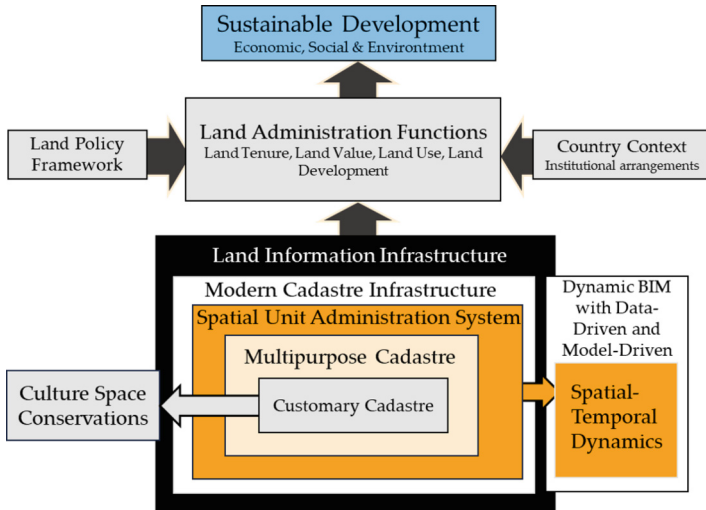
Sustainable Development
Economic, Social & Environtment

Land Policy Framework

Land Administration Functions
Land Tenure, Land Value, Land Use, Land Development

Country Context
Institutional arrangements

Land Information Infrastructure

Modern Cadastre Infrastructure

Spatial Unit Administration System

Multipurpose Cadastre

Customary Cadastre

Culture Space Conservations

Dynamic BIM with Data-Driven and Model-Driven

Spatial-Temporal Dynamics